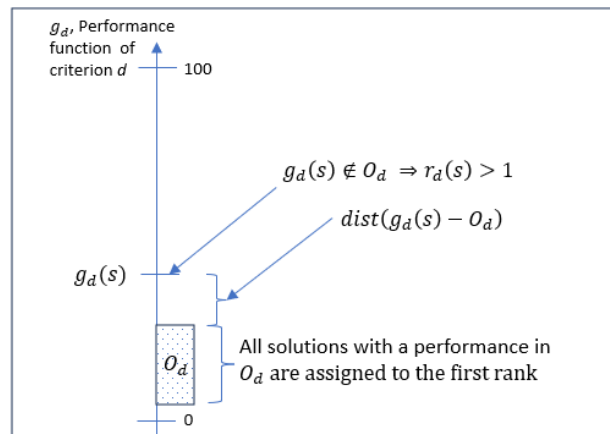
$g_d$, Performance function of criterion $d$

100

$g_d(s) \notin O_d \Rightarrow r_d(s) > 1$

$dist(g_d(s) - O_d)$

$g_d(s)$

$O_d$

All solutions with a performance in $O_d$ are assigned to the first rank

0